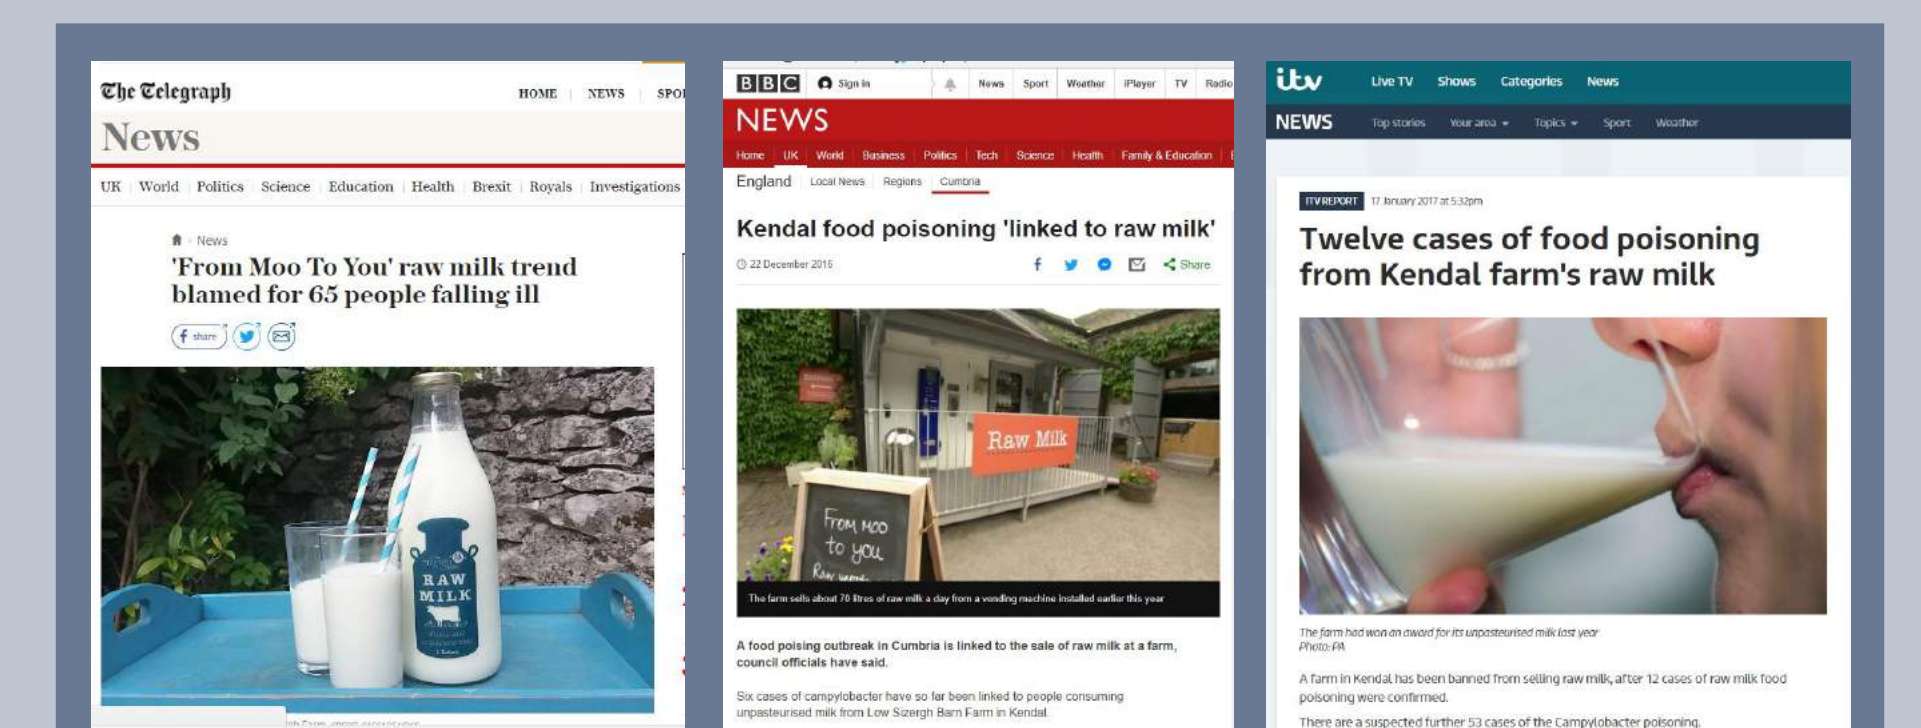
The Telegraph

HOME | NEWS | SPO

News

UK | World | Politics | Science | Education | Health | Brexit | Royals | Investigations

News

'From Moo To You' raw milk trend blamed for 65 people falling ill

share

RAW MILK

BBC Sign in News Sport Weather iPlayer TV Radio

NEWS

Home UK World Business Politics Tech Science Health Family & Education

England Local News Regions Cumbria

Kendal food poisoning 'linked to raw milk'

22 December 2016

Share

Raw Milk

From Moo to you

The farm sells about 70 litres of raw milk a day from a vending machine installed earlier this year

A food poising outbreak in Cumbria is linked to the sale of raw milk at a farm, council officials have said.

Six cases of campylobacter have so far been linked to people consuming unpasteurised milk from Low Sizergh Barn Farm in Kendal.

itv Live TV Shows Categories News

NEWS Top stories Your area Topics Sport Weather

ITV REPORT 17 January 2017 at 5:32pm

Twelve cases of food poisoning from Kendal farm's raw milk

The farm had won an award for its unpasteurised milk last year
Photo: PA

A farm in Kendal has been banned from selling raw milk, after 12 cases of raw milk food poisoning were confirmed.

There are a suspected further 53 cases of the Campylobacter poisoning.